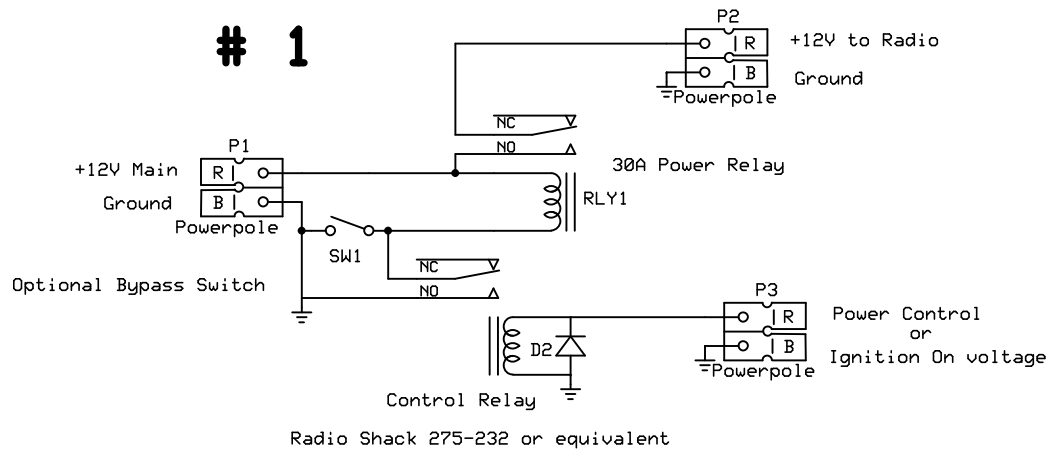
# 1

P2
+12V to Radio
R
B
Ground
Powerpole

NC
NO
30A Power Relay

P1
+12V Main
R
Ground
B
Powerpole
RLY1

SW1
NC
NO
Optional Bypass Switch

P3
R
B
Power Control
or
Ignition On voltage
D2
Powerpole

Control Relay

Radio Shack 275-232 or equivalent